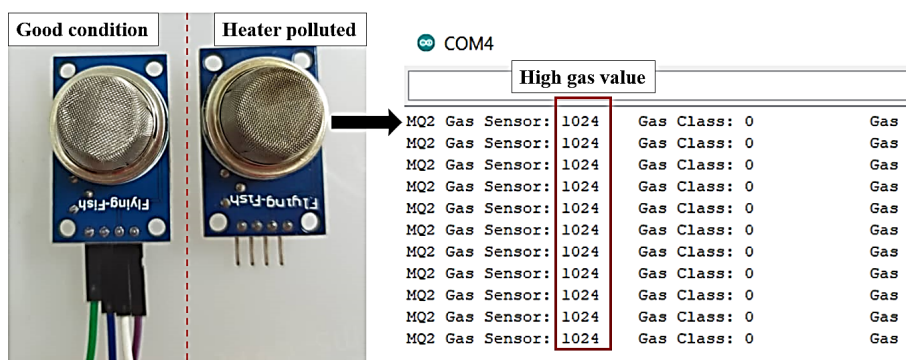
Good condition

Heater polluted

Flying-Fish

Flying-Fish

COM4

High gas value

MQ2 Gas Sensor: 1024 Gas Class: 0 Gas
MQ2 Gas Sensor: 1024 Gas Class: 0 Gas
MQ2 Gas Sensor: 1024 Gas Class: 0 Gas
MQ2 Gas Sensor: 1024 Gas Class: 0 Gas
MQ2 Gas Sensor: 1024 Gas Class: 0 Gas
MQ2 Gas Sensor: 1024 Gas Class: 0 Gas
MQ2 Gas Sensor: 1024 Gas Class: 0 Gas
MQ2 Gas Sensor: 1024 Gas Class: 0 Gas
MQ2 Gas Sensor: 1024 Gas Class: 0 Gas
MQ2 Gas Sensor: 1024 Gas Class: 0 Gas
MQ2 Gas Sensor: 1024 Gas Class: 0 Gas